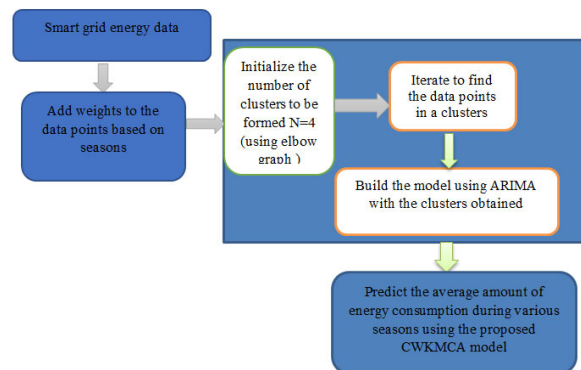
Smart grid energy data

Add weights to the data points based on seasons

Initialize the number of clusters to be formed N=4 (using elbow graph )

Iterate to find the data points in a clusters

Build the model using ARIMA with the clusters obtained

Predict the average amount of energy consumption during various seasons using the proposed CWKMCA model